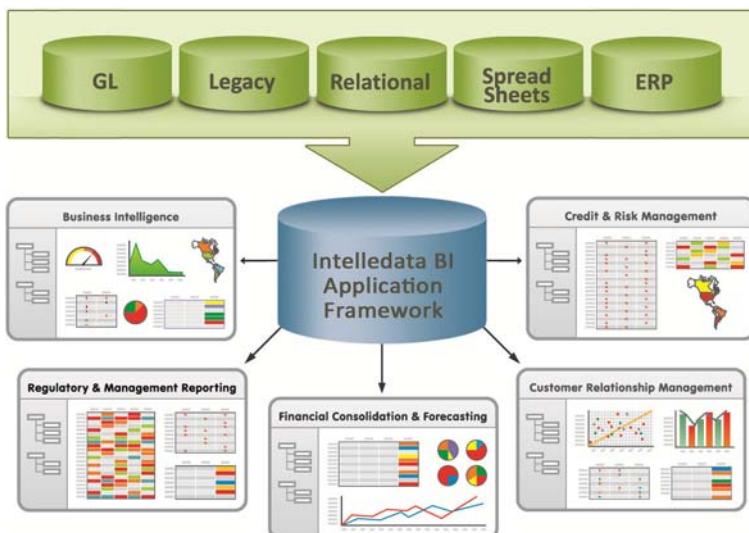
GL

Legacy

Relational

Spread Sheets

ERP

Business Intelligence

Intelledata BI Application Framework

Credit & Risk Management

Regulatory & Management Reporting

Financial Consolidation & Forecasting

Customer Relationship Management